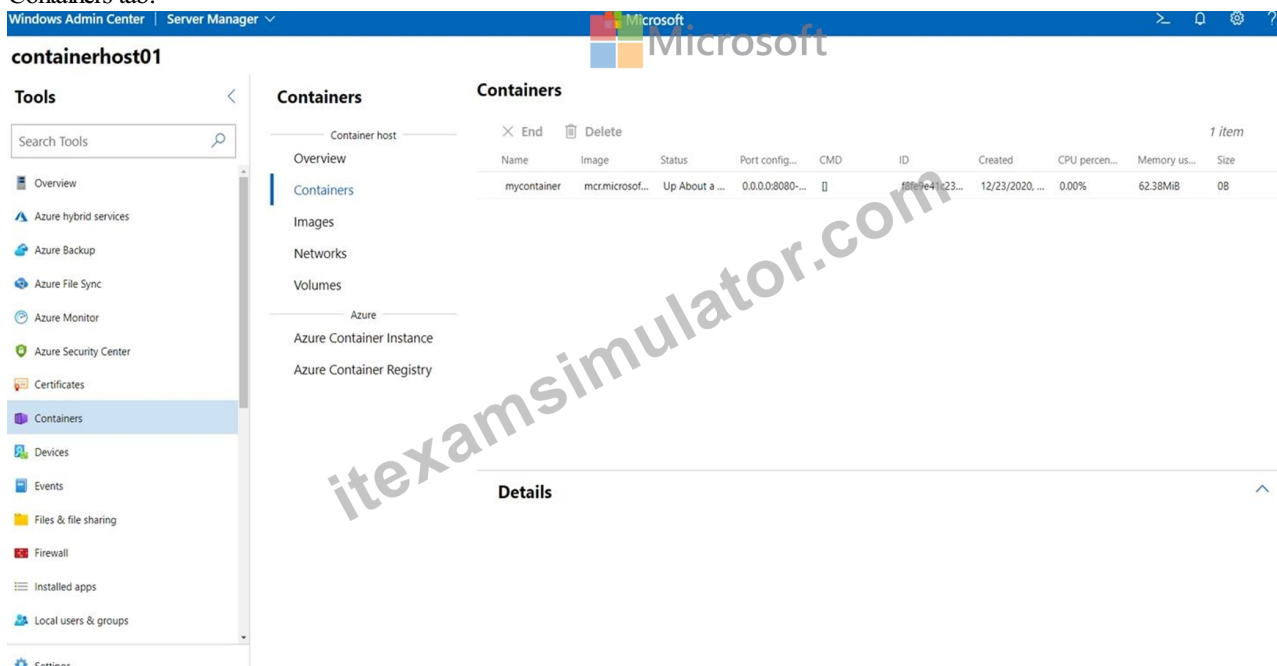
Containers tab:

Windows Admin Center | Server Manager

Microsoft
Microsoft

containerhost01

Tools

Search Tools

Overview
Azure hybrid services
Azure Backup
Azure File Sync
Azure Monitor
Azure Security Center
Certificates
Containers
Devices
Events
Files & file sharing
Firewall
Installed apps
Local users & groups
Settings

Containers

Container host
Overview
Containers
Images
Networks
Volumes
Azure
Azure Container Instance
Azure Container Registry

Containers

End Delete 1 item

| Name | Image | Status | Port config... | CMD | ID | Created | CPU percen... | Memory us... | Size |
|---|---|---|---|---|---|---|---|---|---|
| mycontainer | mcr.microsof... | Up About a ... | 0.0.0.0:8080-... | [] | f8fe9e41c23... | 12/23/2020, ... | 0.00% | 62.38MiB | 0B |

Details

itexamsimulator.com